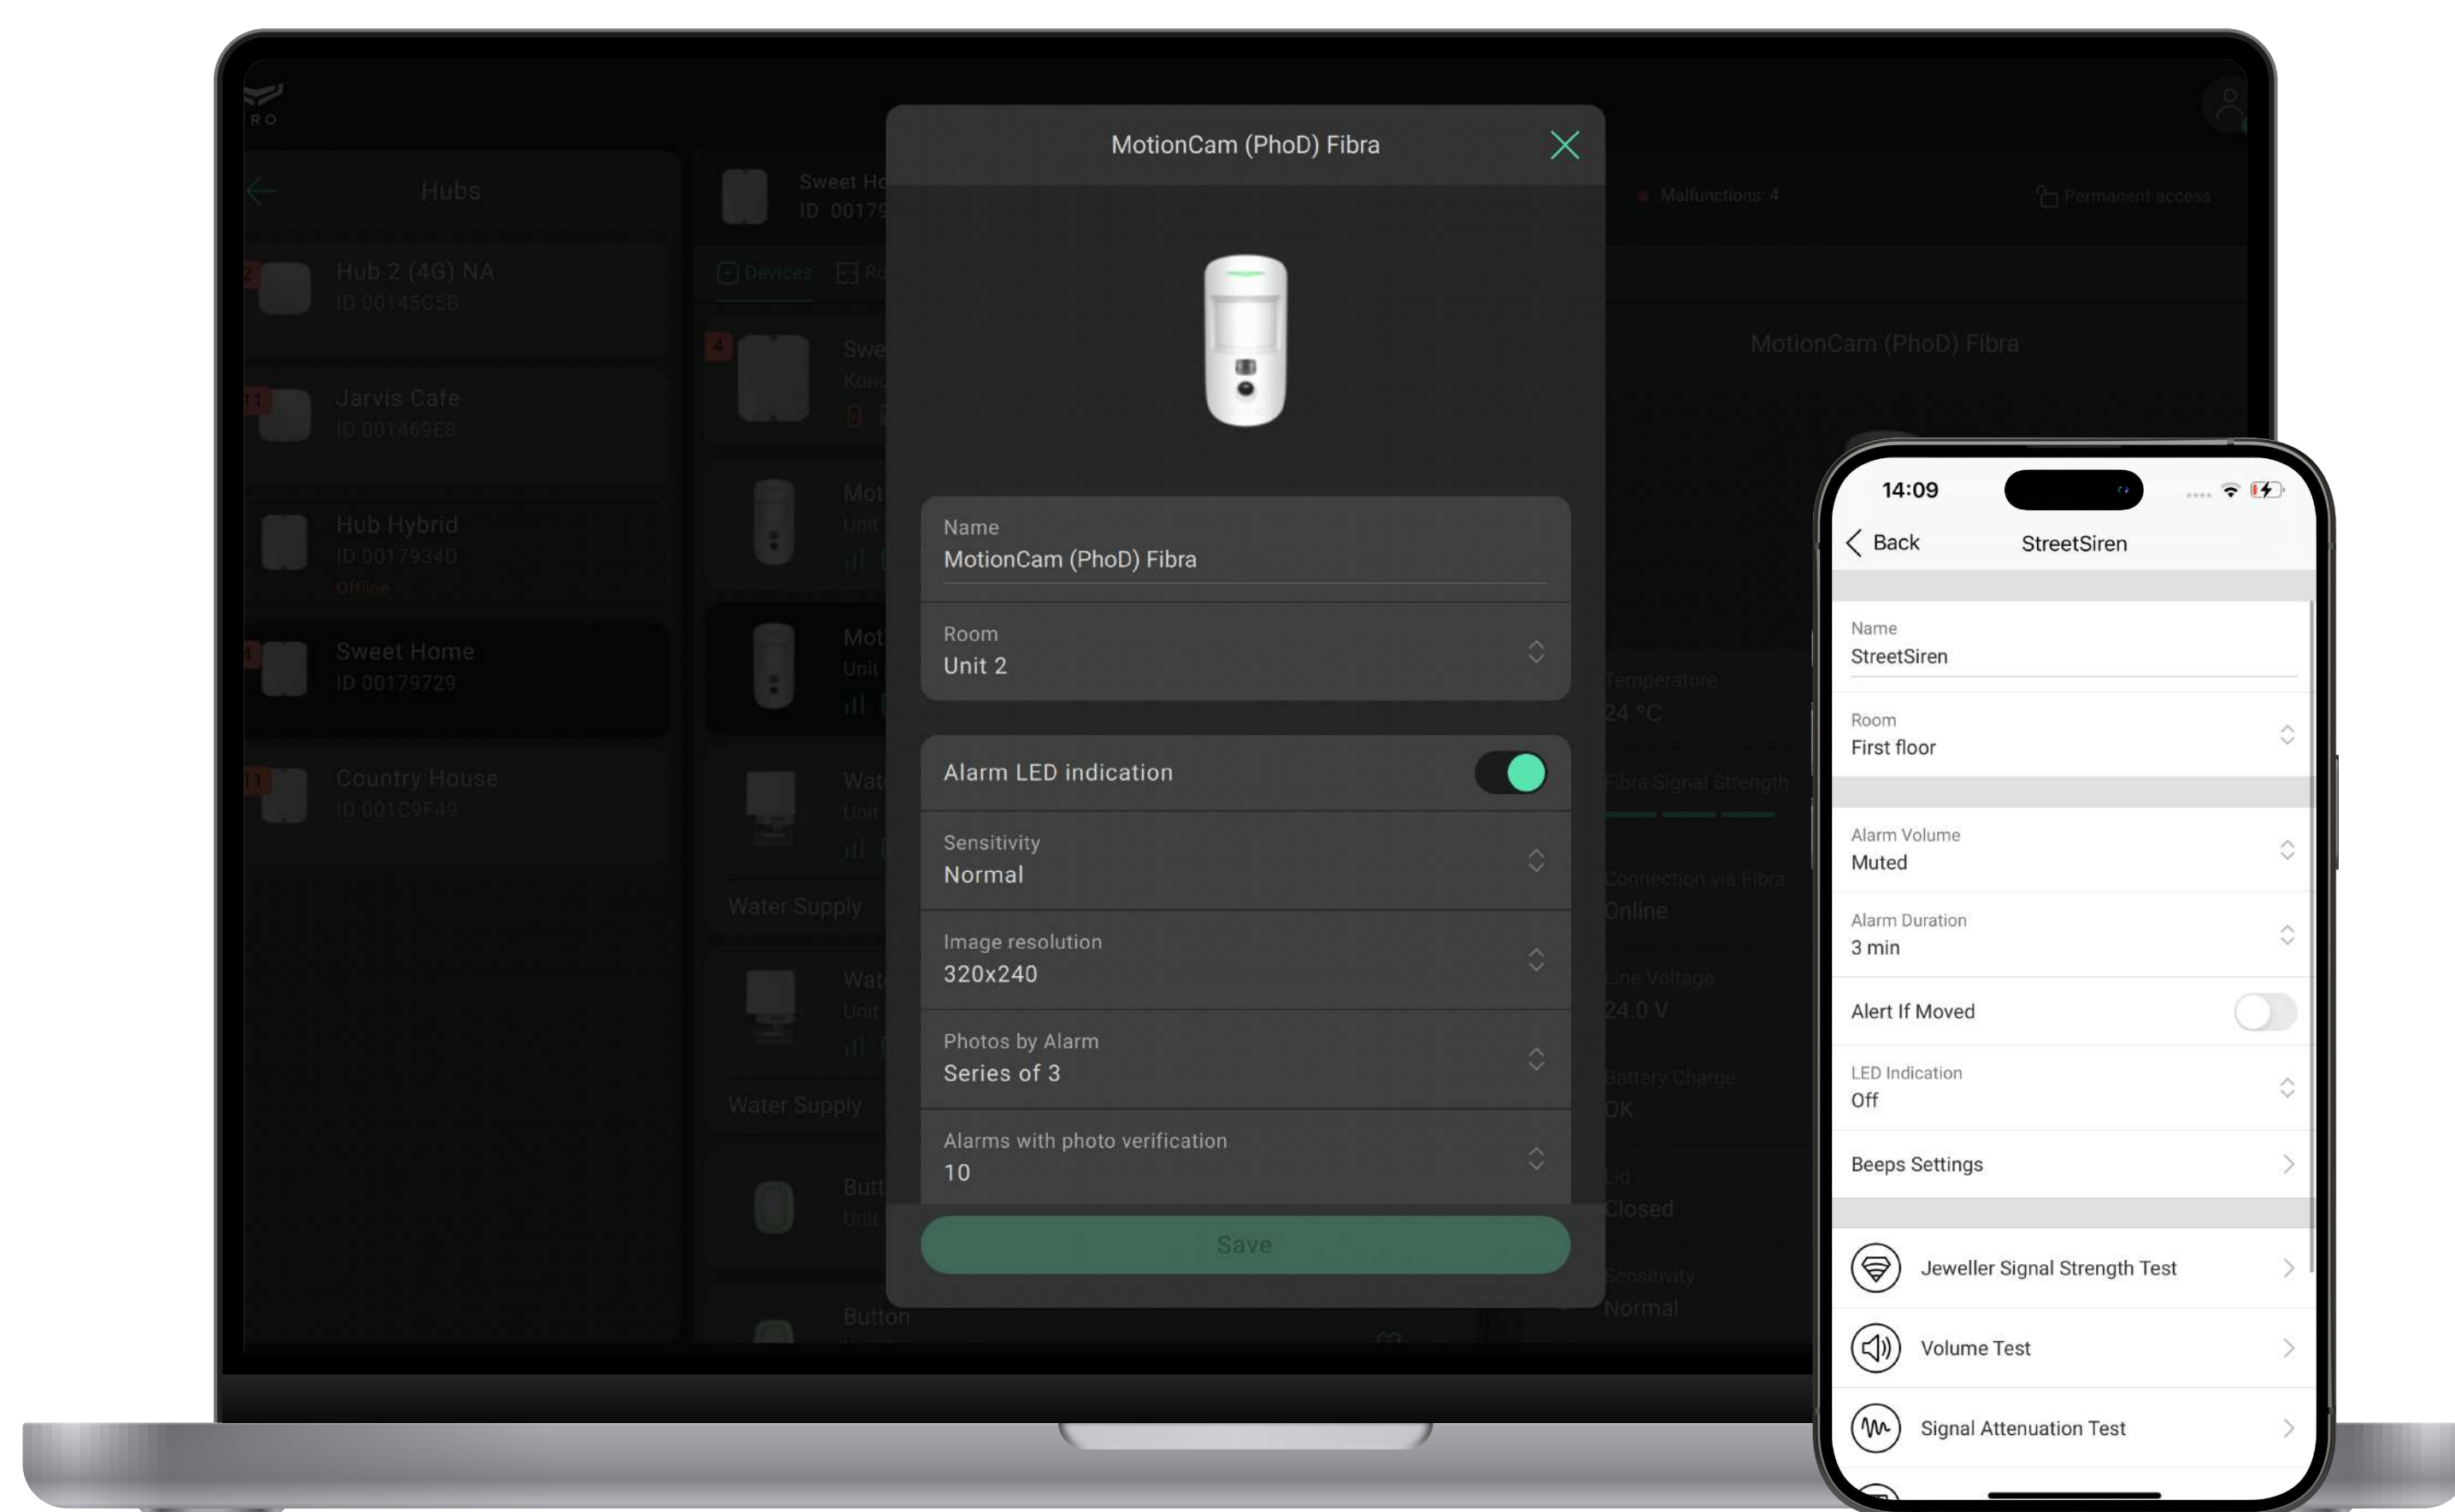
RO

Hubs

2 Hub 2 (4G) NA
ID 00145C5B

11 Jarvis Cafe
ID 001469E8

Hub Hybrid
ID 0017934D
Offline

4 Sweet Home
ID 00179729

11 Country House
ID 001C9F49

Sweet Ho
ID 00179

Devices Ro

4 Swe
Kono

Mot
Unit

Mot
Unit

Wat
Unit

Water Supply

Wat
Unit

Water Supply

Butt
Unit

Button

Malfunctions: 4

Permanent access

MotionCam (PhoD) Fibra

Temperature
24 °C

Fibra Signal Strength

Connection via Fibra
Online

Line Voltage
24.0 V

Battery Charge
OK

Lid
Closed

Sensitivity
Normal

MotionCam (PhoD) Fibra

Name
MotionCam (PhoD) Fibra

Room
Unit 2

Alarm LED indication

Sensitivity
Normal

Image resolution
320x240

Photos by Alarm
Series of 3

Alarms with photo verification
10

Save

14:09

Back StreetSiren

Name
StreetSiren

Room
First floor

Alarm Volume
Muted

Alarm Duration
3 min

Alert If Moved

LED Indication
Off

Beeps Settings

Jeweller Signal Strength Test

Volume Test

Signal Attenuation Test